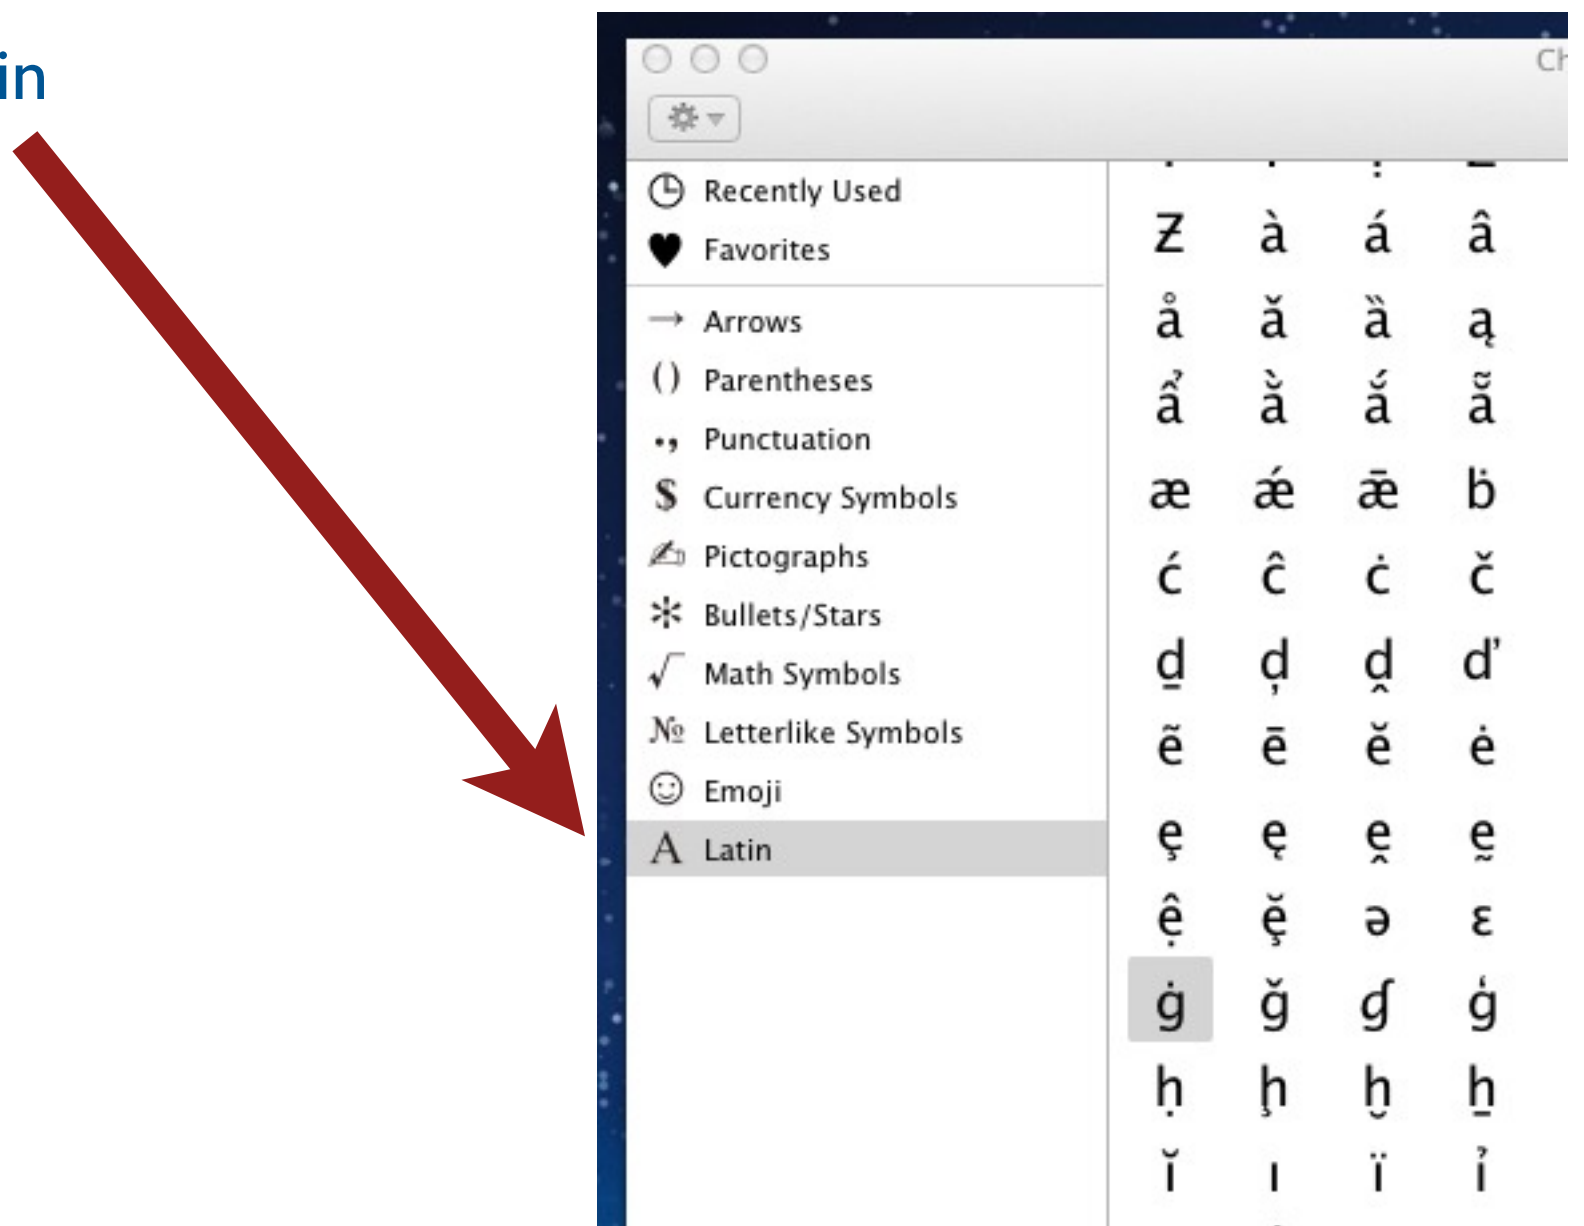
in

Ch

Recently Used
Favorites
Arrows
Parentheses
Punctuation
Currency Symbols
Pictographs
Bullets/Stars
Math Symbols
Letterlike Symbols
Emoji
Latin

| | | | |
|---|---|---|---|
| ƶ | à | á | â |
| å | ă | ằ | ą |
| ẩ | ằ | ắ | ẵ |
| æ | ǽ | ǣ | ḃ |
| ć | ĉ | ċ | č |
| ḏ | ḍ | ḓ | ď |
| ẽ | ē | ĕ | ė |
| ȩ | ę | ḙ | ḛ |
| ệ | ḝ | ə | ɛ |
| ġ | ğ | ɠ | ģ |
| ḥ | ḩ | ḫ | ẖ |
| ĭ | ı | ï | ỉ |